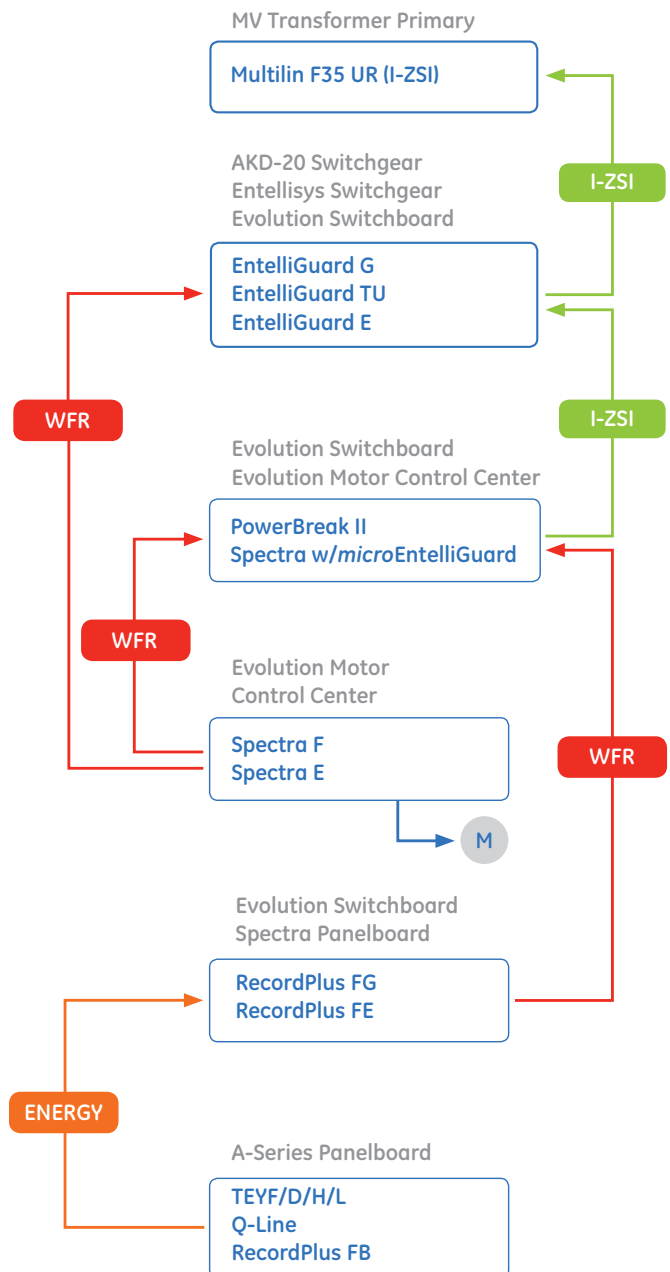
MV Transformer Primary

Multilin F35 UR (I-ZSI)

I-ZSI

AKD-20 Switchgear
Entellisys Switchgear
Evolution Switchboard

EntelliGuard G
EntelliGuard TU
EntelliGuard E

WFR

I-ZSI

Evolution Switchboard
Evolution Motor Control Center

PowerBreak II
Spectra w/microEntelliGuard

WFR

Evolution Motor
Control Center

Spectra F
Spectra E

WFR

M

Evolution Switchboard
Spectra Panelboard

RecordPlus FG
RecordPlus FE

ENERGY

A-Series Panelboard

TEYF/D/H/L
Q-Line
RecordPlus FB